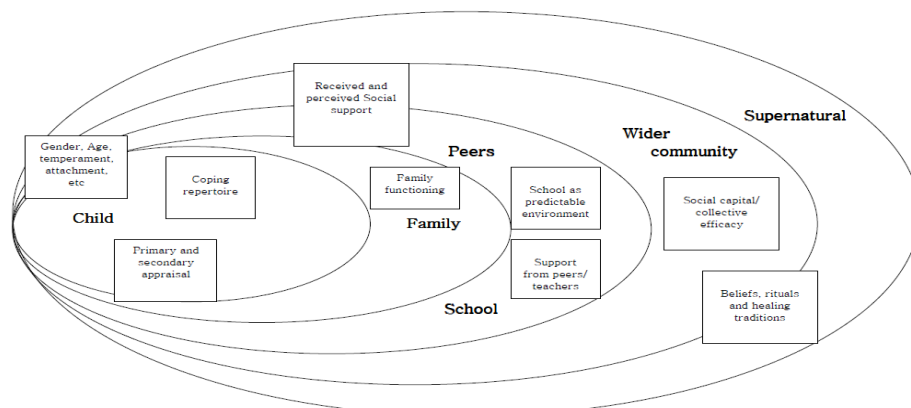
Received and perceived Social support

Supernatural

Wider community

Peers

Gender, Age, temperament, attachment, etc

Coping repertoire

Family functioning

School as predictable environment

Social capital/ collective efficacy

Child

Family

Primary and secondary appraisal

Support from peers/ teachers

School

Beliefs, rituals and healing traditions